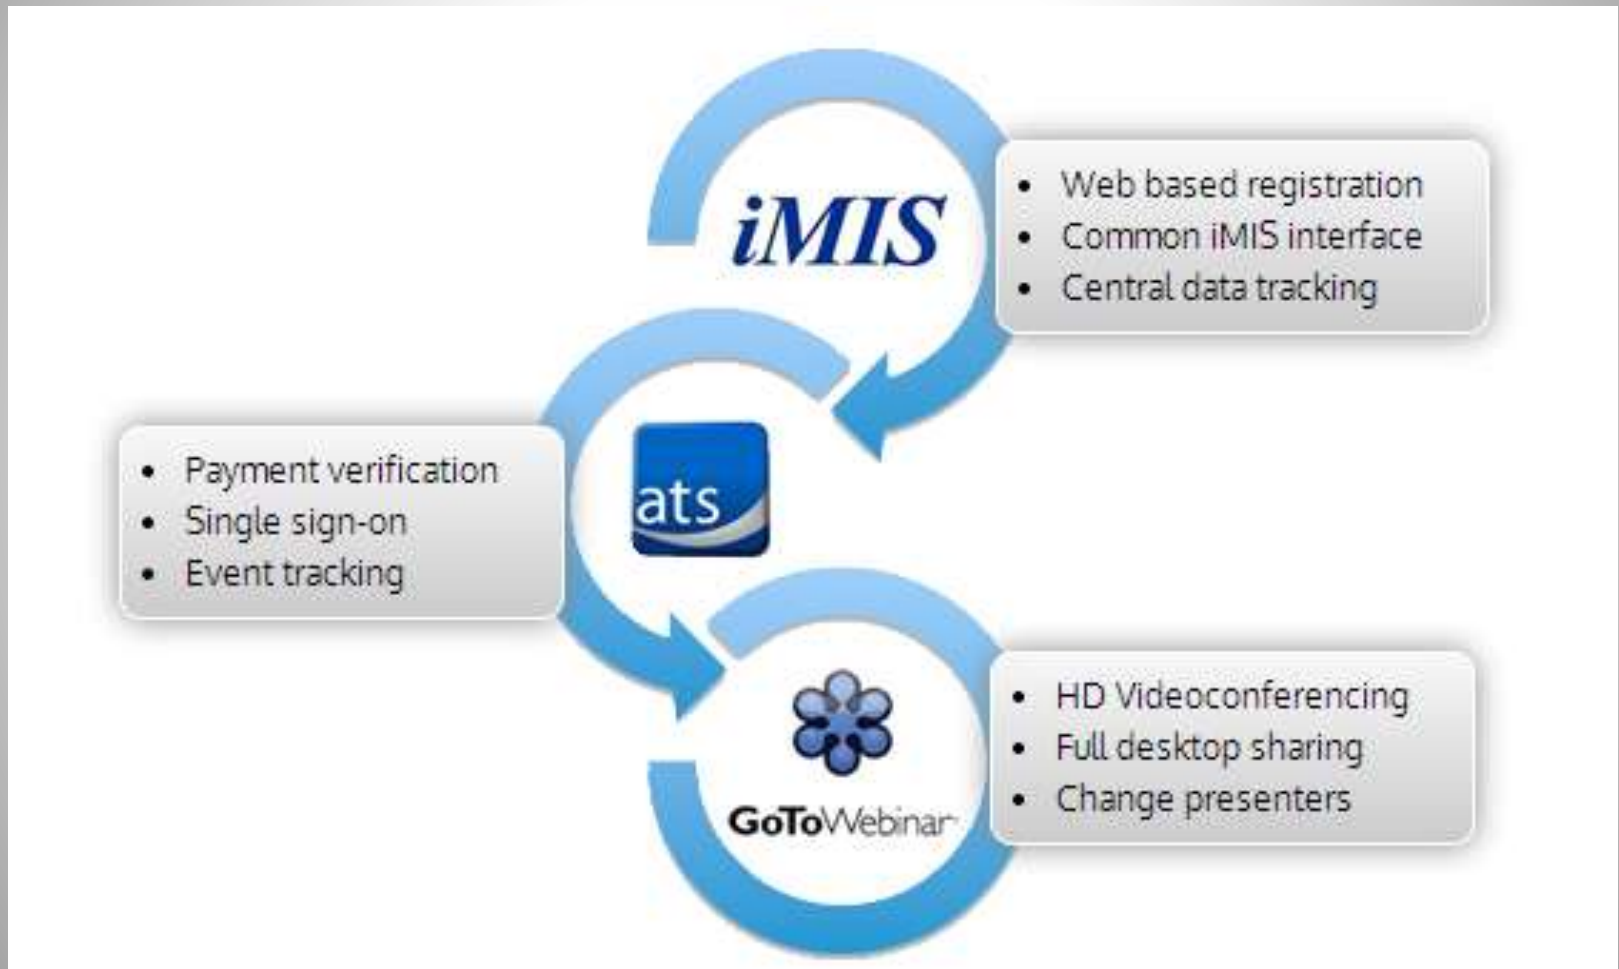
iMIS

- Web based registration
- Common iMIS interface
- Central data tracking

- Payment verification
- Single sign-on
- Event tracking

ats

GoToWebinar

- HD Videoconferencing
- Full desktop sharing
- Change presenters